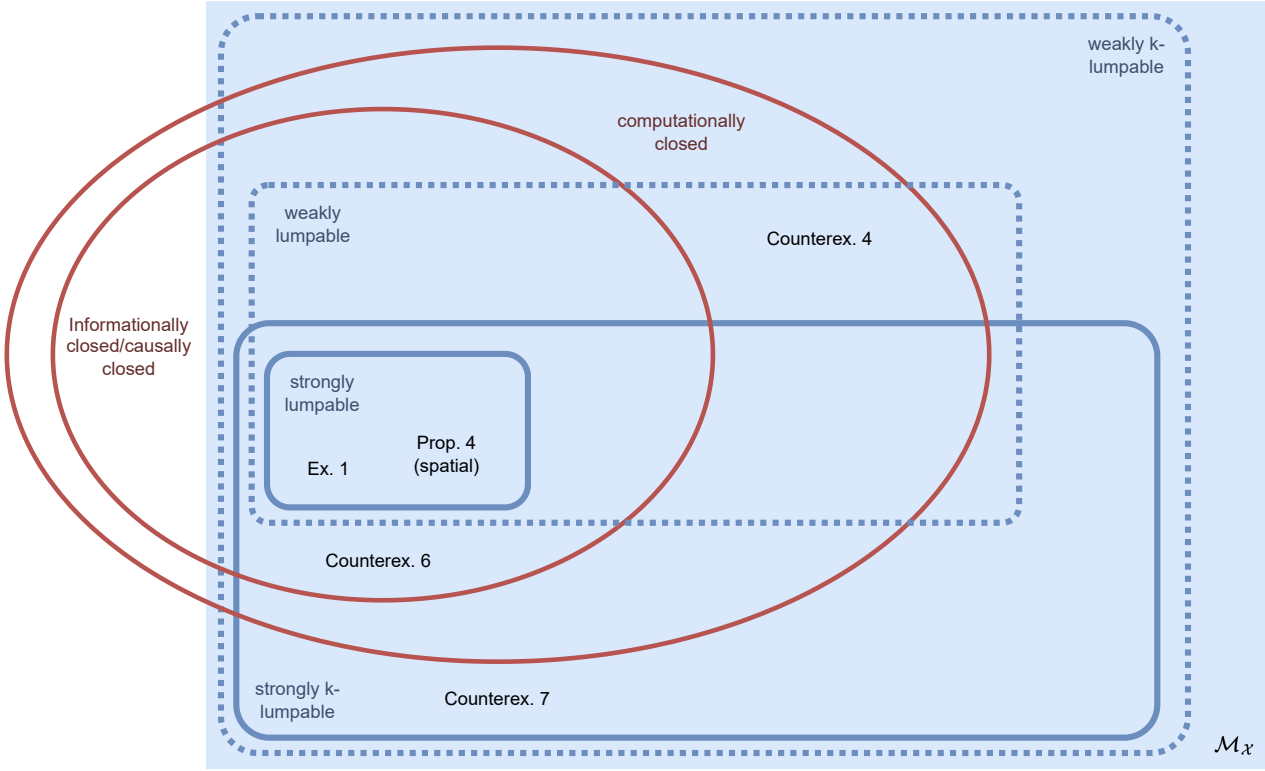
weakly k-lumpable

computationally closed

weakly lumpable

Counterex. 4

Informationally closed/causally closed

strongly lumpable

Prop. 4 (spatial)

Ex. 1

Counterex. 6

strongly k-lumpable

Counterex. 7

$\mathcal{M}_{\mathcal{X}}$